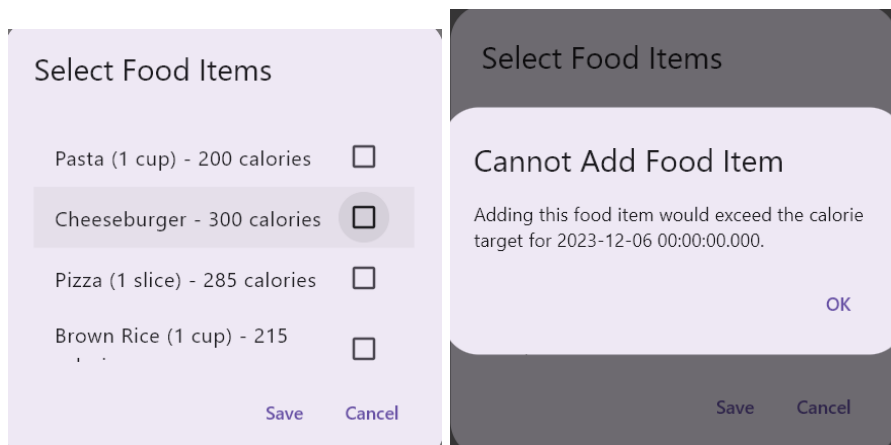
Select Food Items

Pasta (1 cup) - 200 calories

Cheeseburger - 300 calories

Pizza (1 slice) - 285 calories

Brown Rice (1 cup) - 215 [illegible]

Save Cancel

Select Food Items

Cannot Add Food Item

Adding this food item would exceed the calorie target for 2023-12-06 00:00:00.000.

OK

Save Cancel